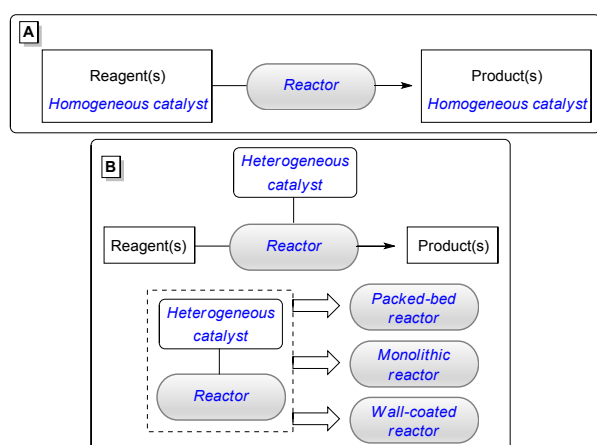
A

Reagent(s)
Homogeneous catalyst

Reactor

Product(s)
Homogeneous catalyst

B

Heterogeneous catalyst

Reagent(s)

Reactor

Product(s)

Heterogeneous catalyst

Reactor

Packed-bed reactor

Monolithic reactor

Wall-coated reactor